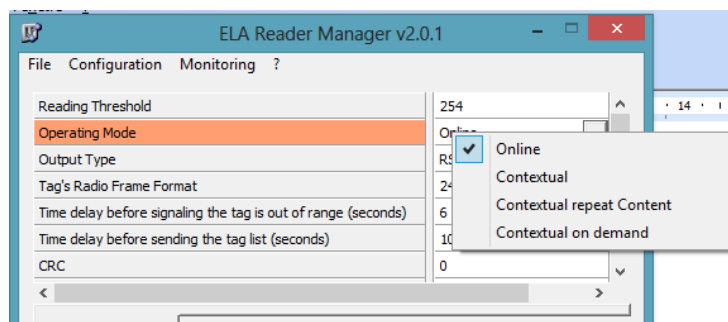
ELA Reader Manager v2.0.1

File Configuration Monitoring ?

| | |
|---|---|
| Reading Threshold | 254 |
| Operating Mode | Online |
| Output Type | RS |
| Tag's Radio Frame Format | 24 |
| Time delay before signaling the tag is out of range (seconds) | 6 |
| Time delay before sending the tag list (seconds) | 10 |
| CRC | 0 |

Online
Contextual
Contextual repeat Content
Contextual on demand

14